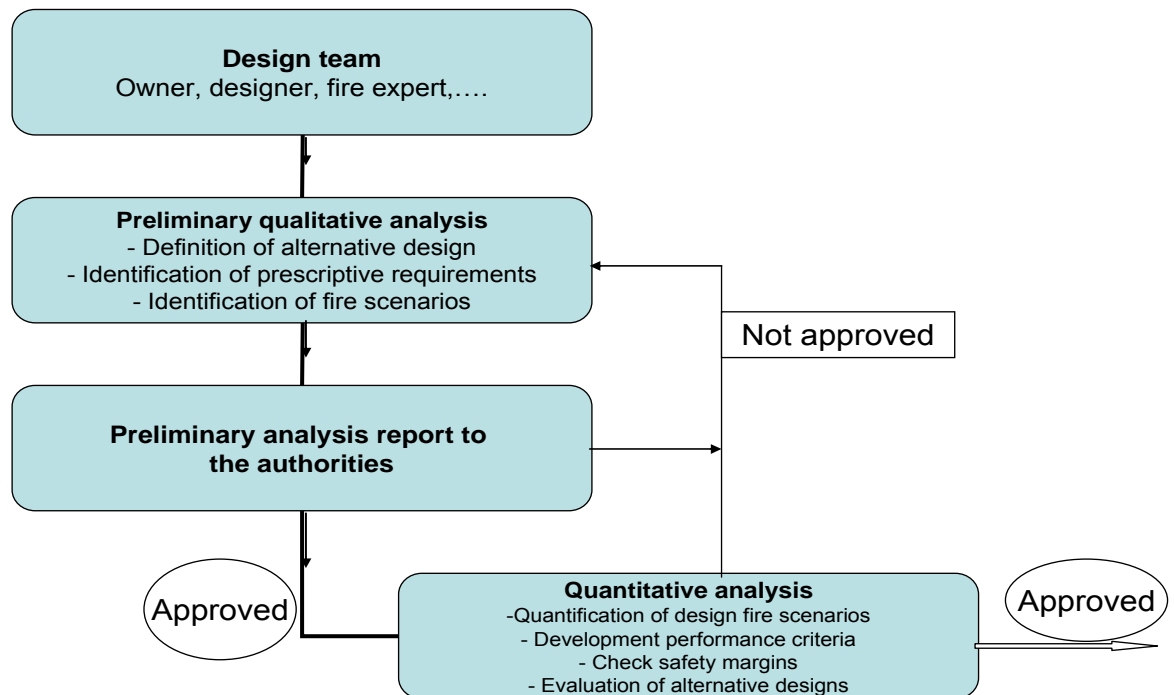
**Design team**
Owner, designer, fire expert,….

**Preliminary qualitative analysis**
- Definition of alternative design
- Identification of prescriptive requirements
- Identification of fire scenarios

Not approved

**Preliminary analysis report to the authorities**

Approved

**Quantitative analysis**
-Quantification of design fire scenarios
- Development performance criteria
- Check safety margins
- Evaluation of alternative designs

Approved